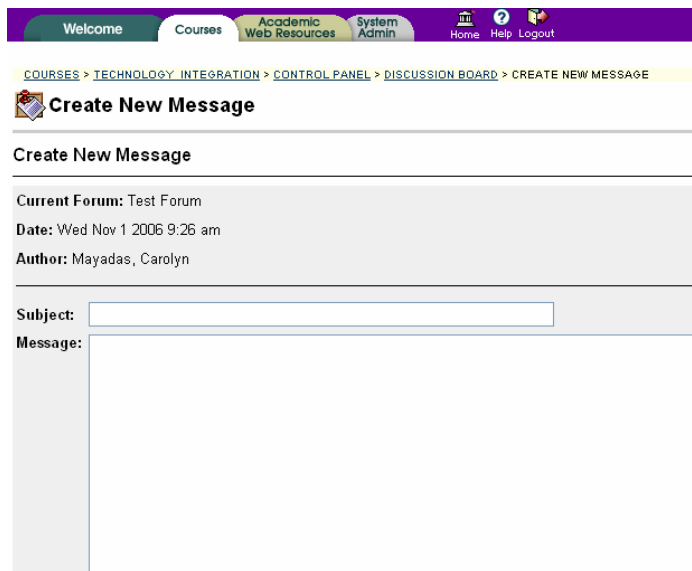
Welcome Courses Academic Web Resources System Admin Home Help Logout

COURSES > TECHNOLOGY INTEGRATION > CONTROL PANEL > DISCUSSION BOARD > CREATE NEW MESSAGE

Create New Message

Create New Message

Current Forum: Test Forum

Date: Wed Nov 1 2006 9:26 am

Author: Mayadas, Carolyn

Subject:

Message: